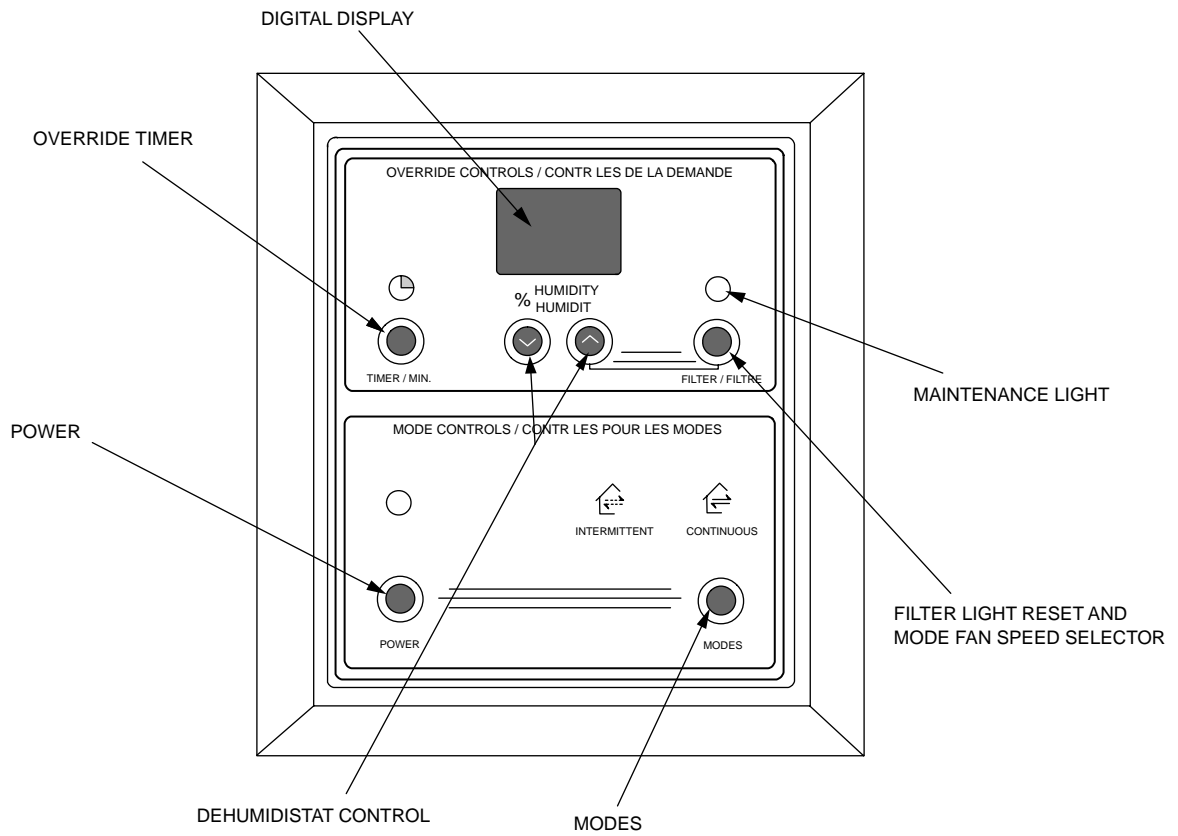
DIGITAL DISPLAY

OVERRIDE TIMER

OVERRIDE CONTROLS / CONTR LES DE LA DEMANDE

% HUMIDITY HUMIDIT

TIMER / MIN.

FILTER / FILTRE

MAINTENANCE LIGHT

POWER

MODE CONTROLS / CONTR LES POUR LES MODES

INTERMITTENT

CONTINUOUS

POWER

MODES

FILTER LIGHT RESET AND MODE FAN SPEED SELECTOR

DEHUMIDISTAT CONTROL

MODES